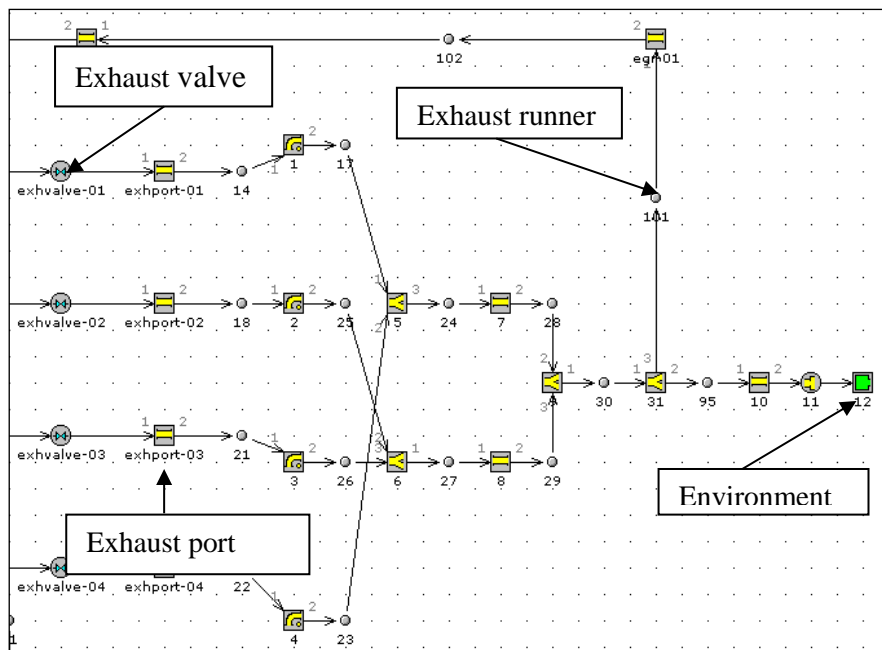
2 1

102

2

egr01

1

Exhaust valve

Exhaust runner

exhvalve-01

1 2

exhport-01

14

1

1

2

17

101

exhvalve-02

1 2

exhport-02

18

1

2

2

25

1

15

3

24

1 2

7

28

2

2

1

30

1 3

31

2

95

1 2

10

11

12

3

exhvalve-03

1 2

exhport-03

21

1

3

2

26

3

6

1

27

1 2

8

29

Environment

Exhaust port

exhvalve-04

exhport-04

22

1

4

2

23

1